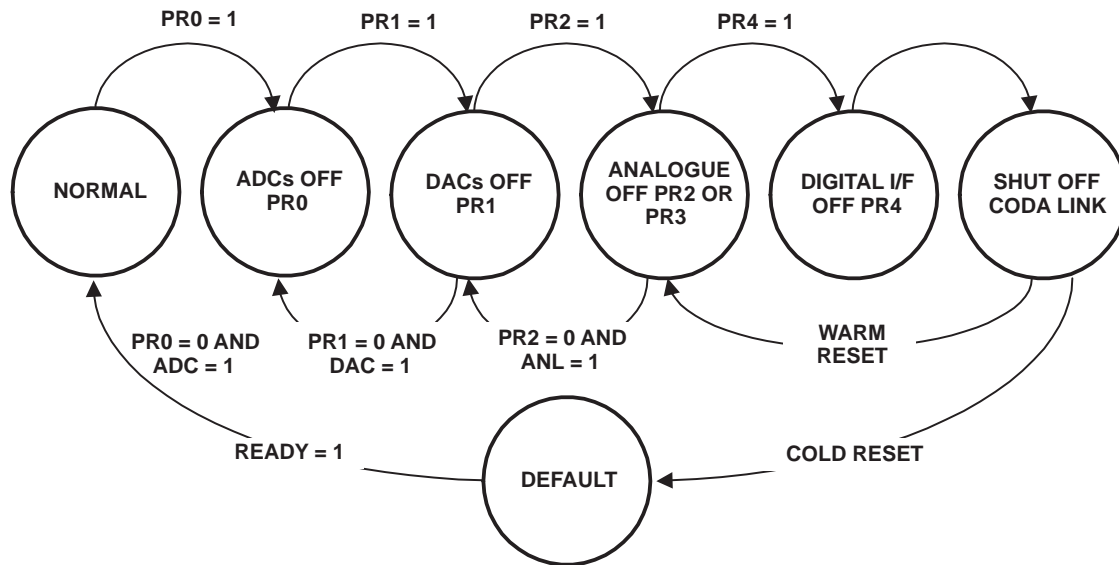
PR0 = 1

PR1 = 1

PR2 = 1

PR4 = 1

NORMAL

ADCs OFF PR0

DACs OFF PR1

ANALOGUE OFF PR2 OR PR3

DIGITAL I/F OFF PR4

SHUT OFF CODA LINK

PR0 = 0 AND ADC = 1

PR1 = 0 AND DAC = 1

PR2 = 0 AND ANL = 1

WARM RESET

READY = 1

DEFAULT

COLD RESET